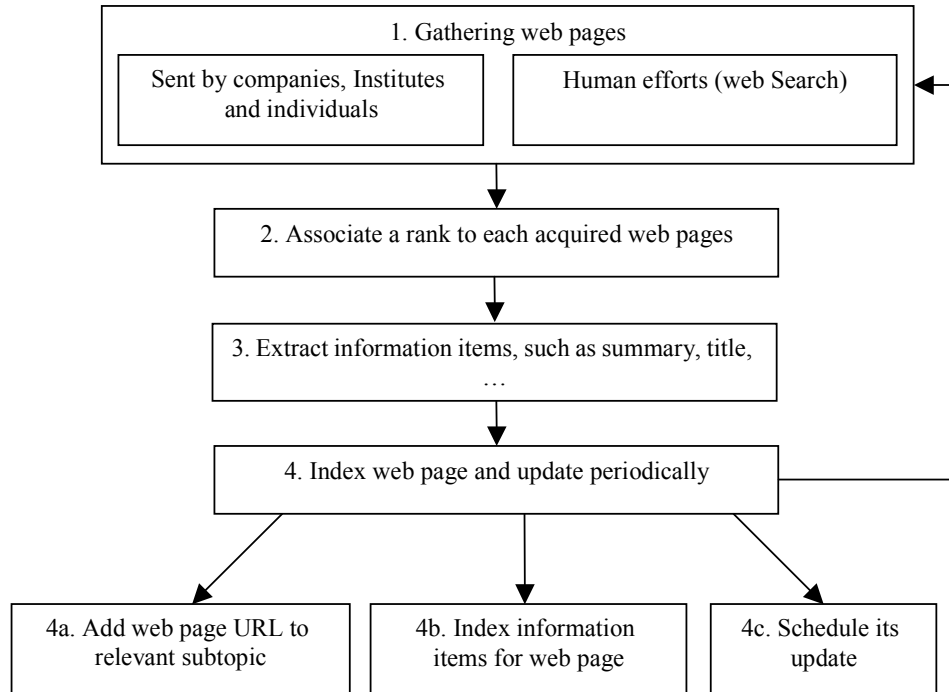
1. Gathering web pages

Sent by companies, Institutes and individuals

Human efforts (web Search)

2. Associate a rank to each acquired web pages

3. Extract information items, such as summary, title, …

4. Index web page and update periodically

4a. Add web page URL to relevant subtopic

4b. Index information items for web page

4c. Schedule its update